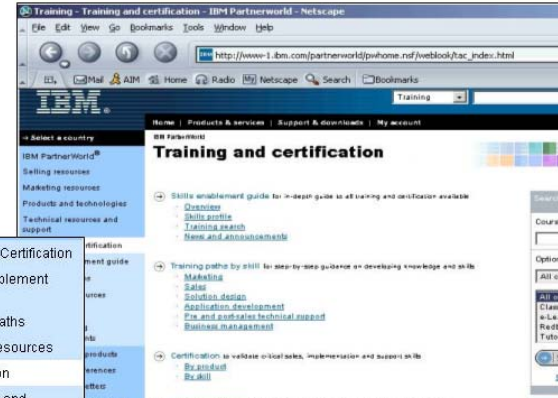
Training - Training and certification - IBM Partnerworld - Netscape
File Edit View Go Bookmarks Tools Window Help
http://www-1.ibm.com/partnerworld/pwhome.nsf/weblook/tac_index.html
Mail AIM Home Radio Netscape Search Bookmarks
IBM
Training
Home | Products & services | Support & downloads | My account
→ Select a country
IBM PartnerWorld®
Selling resources
Marketing resources
Products and technologies
Technical resources and support
Certification
plement
aths
esources
on
and
rtification
ment guide
ources
products
erences
ettect
IBM PartnerWorld
Training and certification
Skills enablement guide for in-depth guide to all training and certification available
Overview
Skills profile
Training search
News and announcements
Training paths by skill for step-by-step guidance on developing knowledge and skills
Marketing
Sales
Solution design
Application development
Pre and post-sales technical support
Business management
Certification to validate critical sales, implementation and support skills
By product
By skill
Searc
Cours
Optio
All o
All o
Clas
e-Le
Redb
Tuto